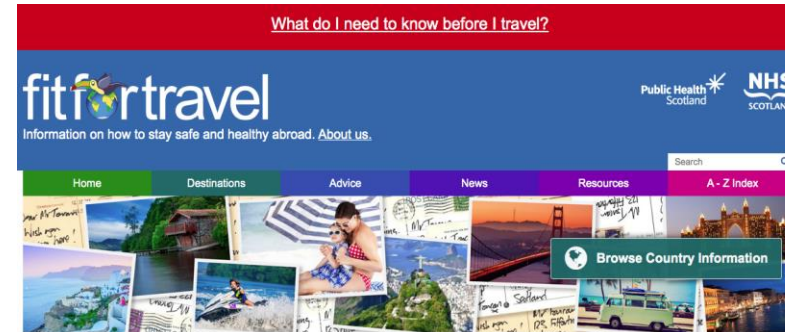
What do I need to know before I travel?

fitfortravel

Information on how to stay safe and healthy abroad. About us.

Public Health Scotland

NHS SCOTLAND

Search

Home Destinations Advice News Resources A - Z Index

Browse Country Information